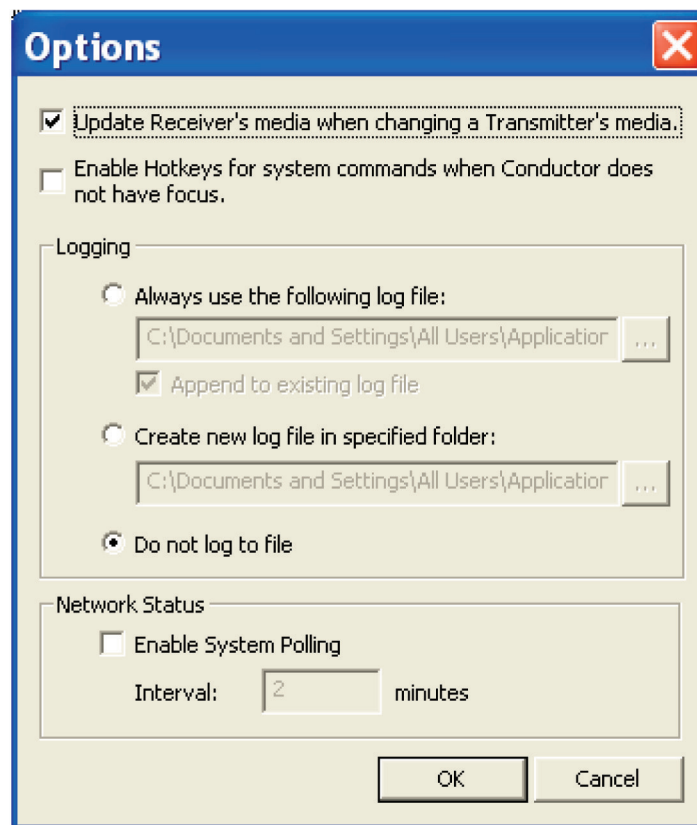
Options

Update Receiver's media when changing a Transmitter's media.

Enable Hotkeys for system commands when Conductor does not have focus.

Logging

Always use the following log file:

C:\Documents and Settings\All Users\Applicatior

...

Append to existing log file

Create new log file in specified folder:

C:\Documents and Settings\All Users\Applicatior

...

Do not log to file

Network Status

Enable System Polling

Interval: 2 minutes

OK

Cancel